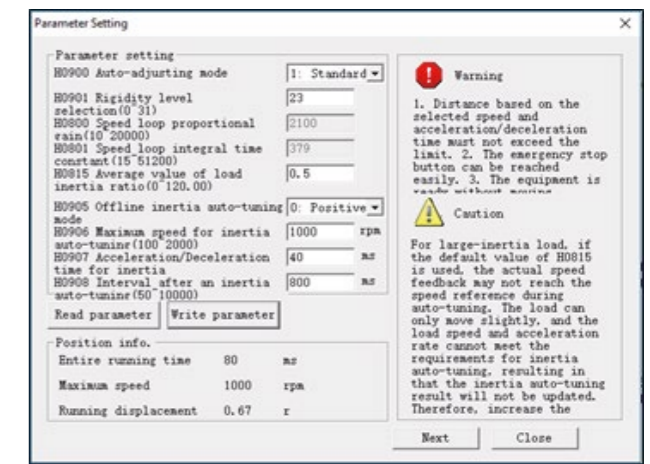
Parameter Setting

×

Parameter setting

H0900 Auto-adjusting mode

1: Standard

H0901 Rigidity level selection(0 31)

23

H0800 Speed loop proportional gain(10 20000)

2100

H0801 Speed loop integral time constant(15 51200)

379

H0815 Average value of load inertia ratio(0 120.00)

0.5

H0905 Offline inertia auto-tuning mode

0: Positive

H0906 Maximum speed for inertia auto-tuning(100 2000)

1000

rpm

H0907 Acceleration/Deceleration time for inertia

40

ms

H0908 Interval after an inertia auto-tuning(50 10000)

800

ms

Read parameter

Write parameter

Position info.

Entire running time

80

ms

Maximum speed

1000

rpm

Running displacement

0.67

r

Warning

1. Distance based on the selected speed and acceleration/deceleration time must not exceed the limit. 2. The emergency stop button can be reached easily. 3. The equipment is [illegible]

Caution

For large-inertia load, if the default value of H0815 is used, the actual speed feedback may not reach the speed reference during auto-tuning. The load can only move slightly, and the load speed and acceleration rate cannot meet the requirements for inertia auto-tuning, resulting in that the inertia auto-tuning result will not be updated. Therefore, increase the

Next

Close